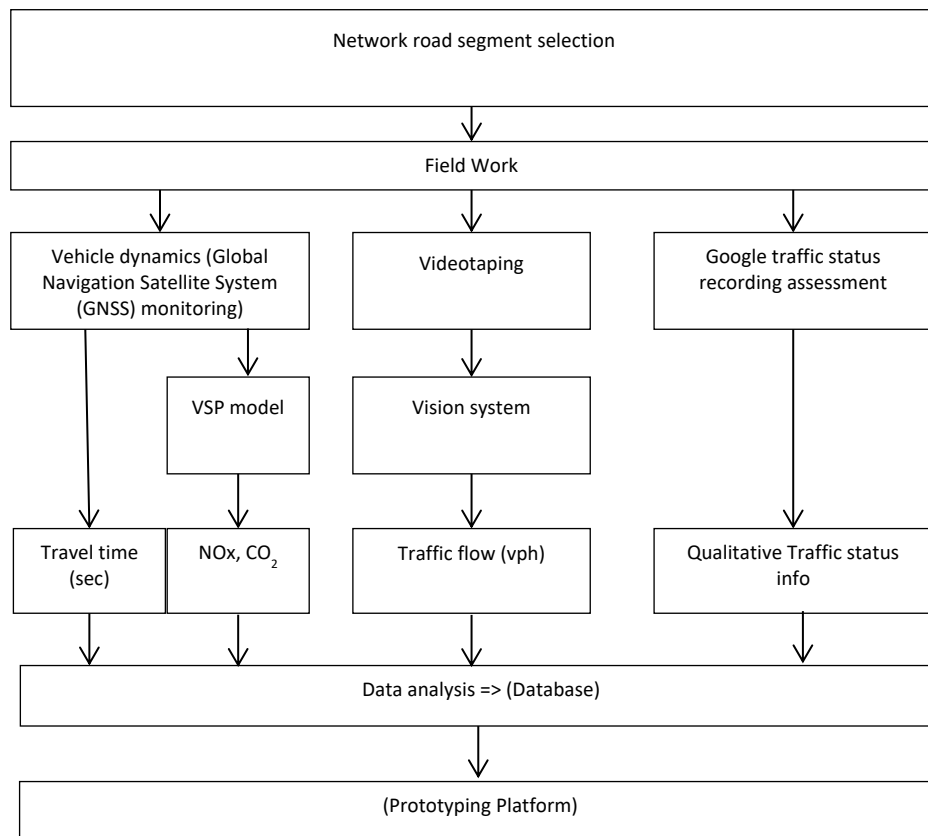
Network road segment selection

Field Work

Vehicle dynamics (Global Navigation Satellite System (GNSS) monitoring)

Videotaping

Google traffic status recording assessment

VSP model

Vision system

Travel time (sec)

NOx, $CO_2$

Traffic flow (vph)

Qualitative Traffic status info

Data analysis => (Database)

(Prototyping Platform)